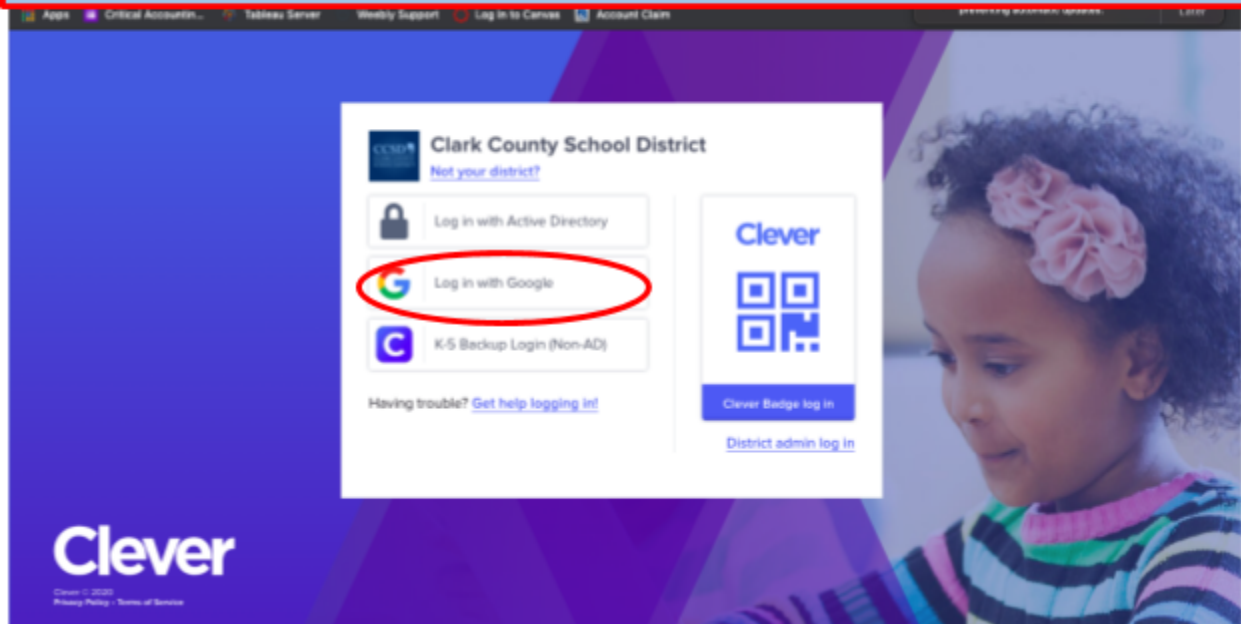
Apps Critical Accountin... Tableau Server Weebly Support Log in to Canvas Account Claim preventing automatic updates. Later

CCSD

Clark County School District

Not your district?

Log in with Active Directory

Log in with Google

K-5 Backup Login (Non-AD)

Having trouble? Get help logging in!

Clever

Clever Badge log in

District admin log in

Clever

Clever © 2020

Privacy Policy • Terms of Service